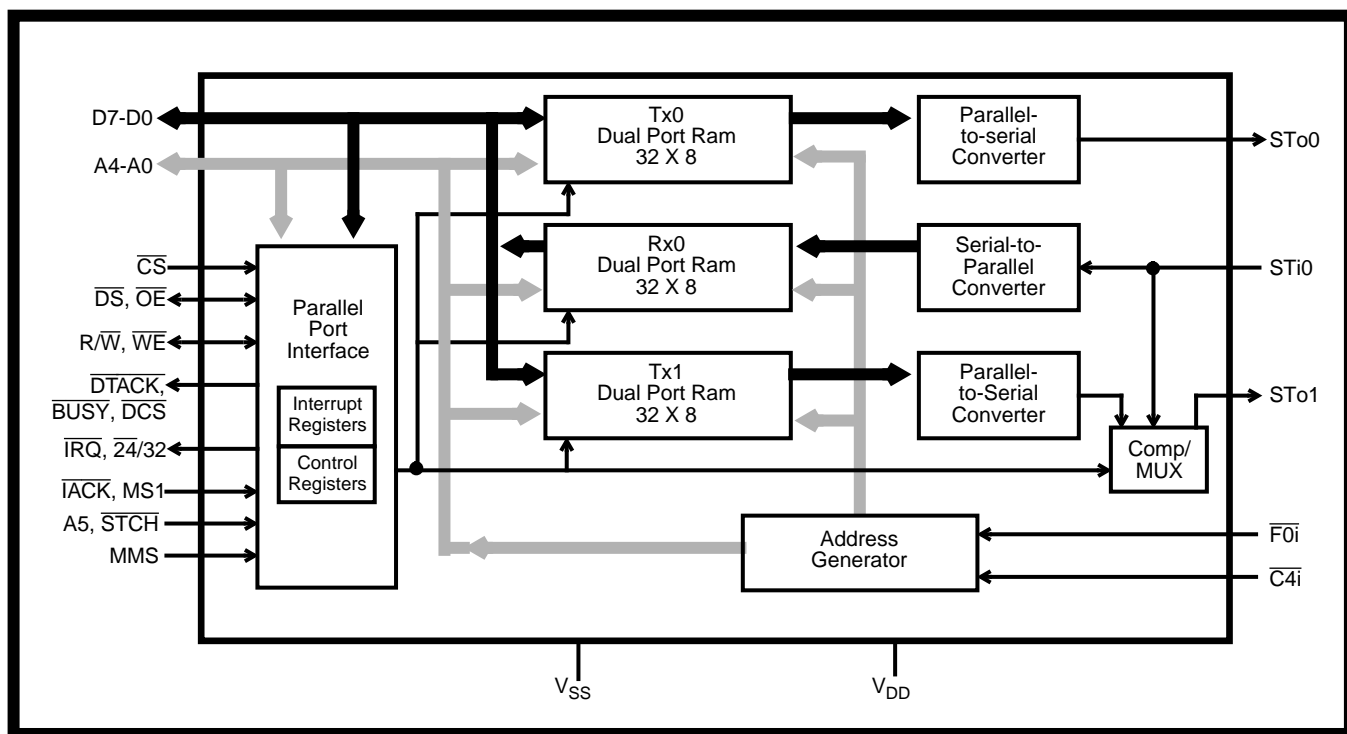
D7-D0

A4-A0

Tx0
Dual Port Ram
32 X 8

Parallel-
to-serial
Converter

STo0

Rx0
Dual Port Ram
32 X 8

Serial-to-
Parallel
Converter

STi0

Tx1
Dual Port Ram
32 X 8

Parallel-
to-Serial
Converter

STo1

$\overline{CS}$

$\overline{DS}$, $\overline{OE}$

R/$\overline{W}$, $\overline{WE}$

$\overline{DTACK}$,
$\overline{BUSY}$, $\overline{DCS}$

$\overline{IRQ}$, $\overline{24}$/32

$\overline{IACK}$, MS1

A5, $\overline{STCH}$

MMS

Parallel
Port
Interface

Interrupt
Registers

Control
Registers

Comp/
MUX

Address
Generator

$\overline{F0i}$

$\overline{C4i}$

$V_{SS}$

$V_{DD}$